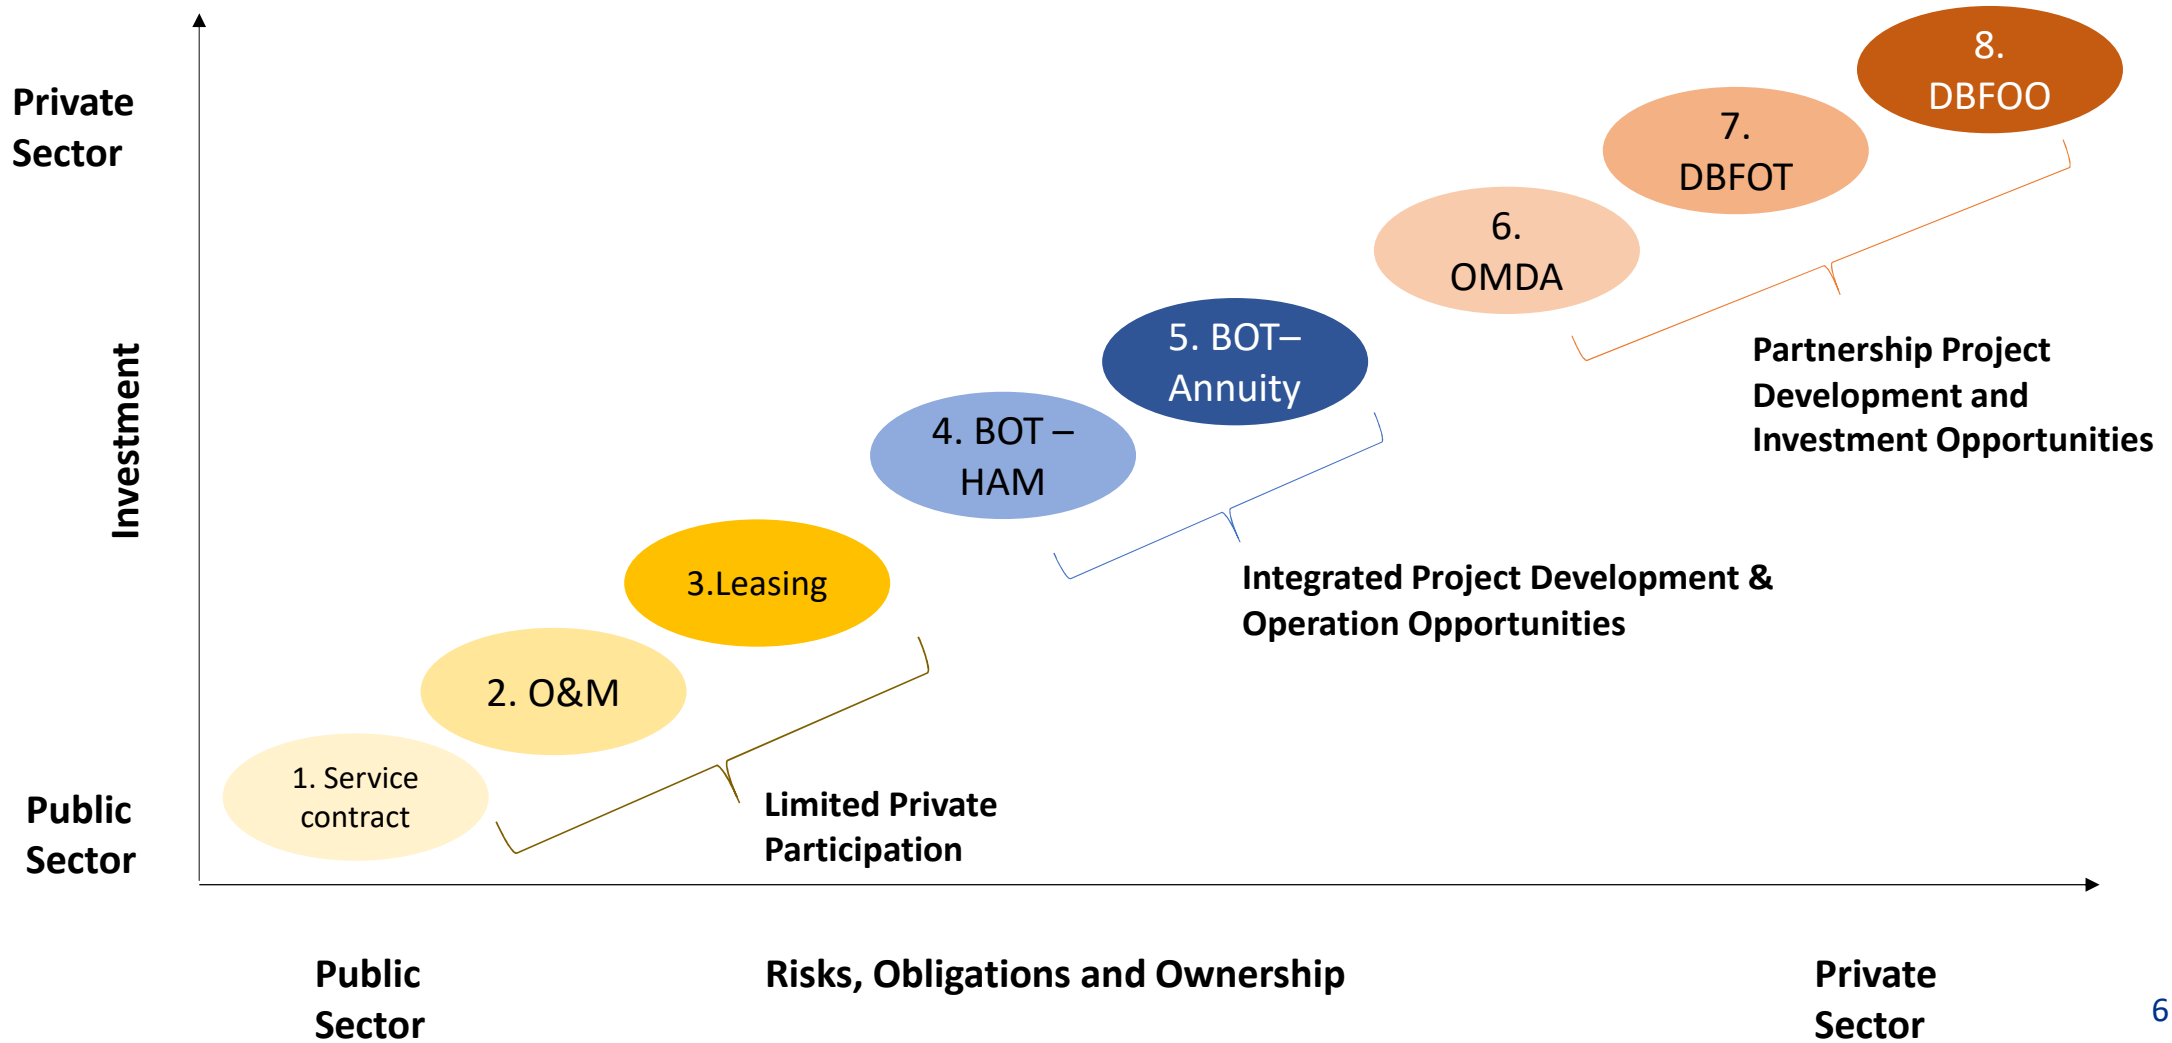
Private Sector

Investment

Public Sector

8. DBFOO

7. DBFOT

6. OMDA

5. BOT– Annuity

4. BOT – HAM

3.Leasing

2. O&M

1. Service contract

Partnership Project Development and Investment Opportunities

Integrated Project Development & Operation Opportunities

Limited Private Participation

Public Sector

Risks, Obligations and Ownership

Private Sector

6